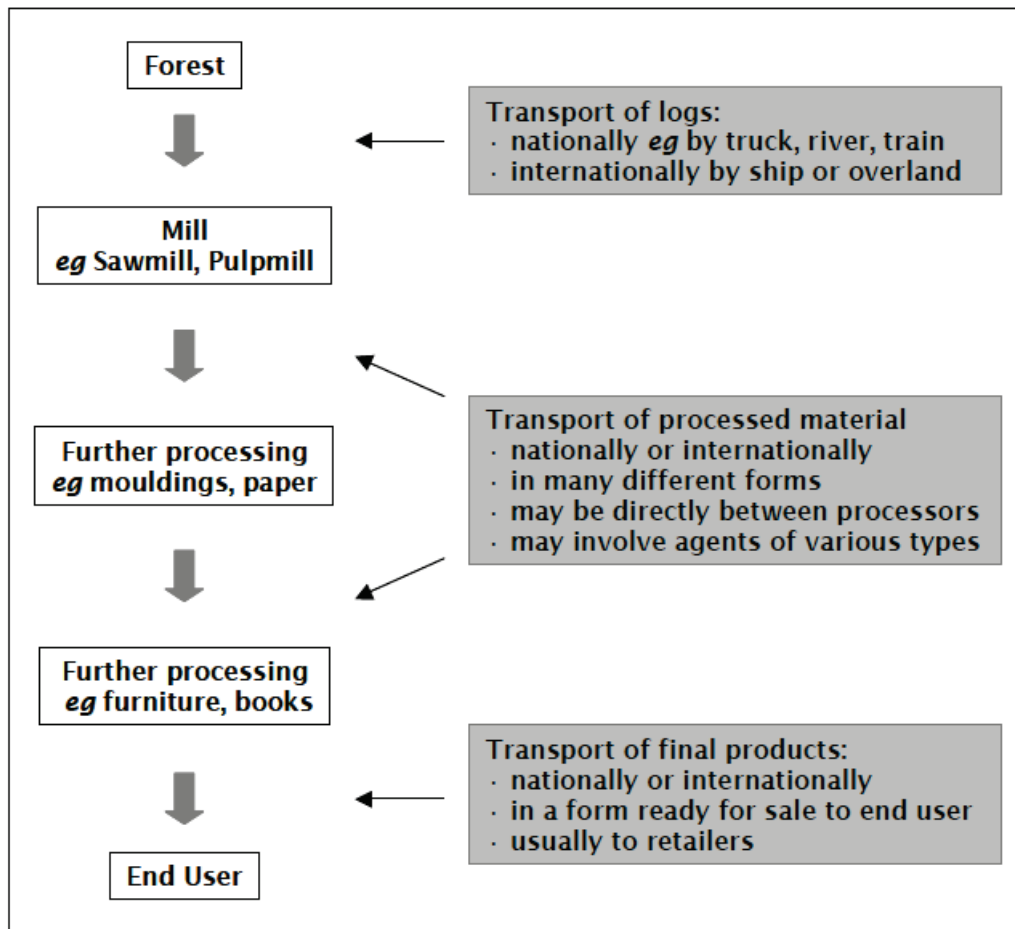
Forest

Transport of logs:
· nationally *eg* by truck, river, train
· internationally by ship or overland

Mill
*eg* Sawmill, Pulpmill

Transport of processed material
· nationally or internationally
· in many different forms
· may be directly between processors
· may involve agents of various types

Further processing
*eg* mouldings, paper

Further processing
*eg* furniture, books

Transport of final products:
· nationally or internationally
· in a form ready for sale to end user
· usually to retailers

End User